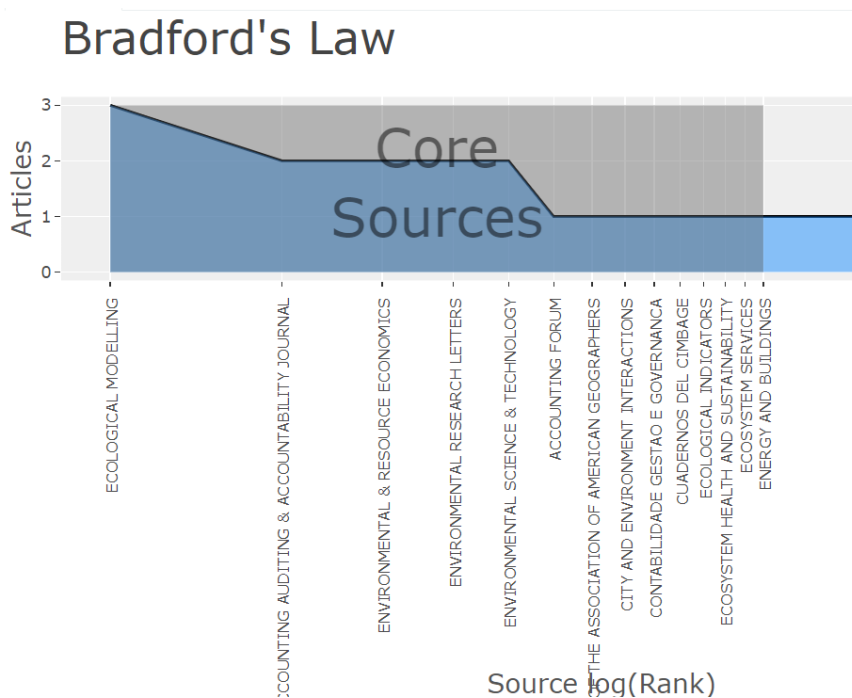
Bradford's Law

3
2
1
0
Articles

Core Sources

ECOLOGICAL MODELLING
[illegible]CCOUNTING AUDITING & ACCOUNTABILITY JOURNAL
ENVIRONMENTAL & RESOURCE ECONOMICS
ENVIRONMENTAL RESEARCH LETTERS
ENVIRONMENTAL SCIENCE & TECHNOLOGY
ACCOUNTING FORUM
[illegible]THE ASSOCIATION OF AMERICAN GEOGRAPHERS
CITY AND ENVIRONMENT INTERACTIONS
CONTABILIDADE GESTAO E GOVERNANCA
CUADERNOS DEL CIMBAGE
ECOLOGICAL INDICATORS
ECOSYSTEM HEALTH AND SUSTAINABILITY
ECOSYSTEM SERVICES
ENERGY AND BUILDINGS

Source log(Rank)